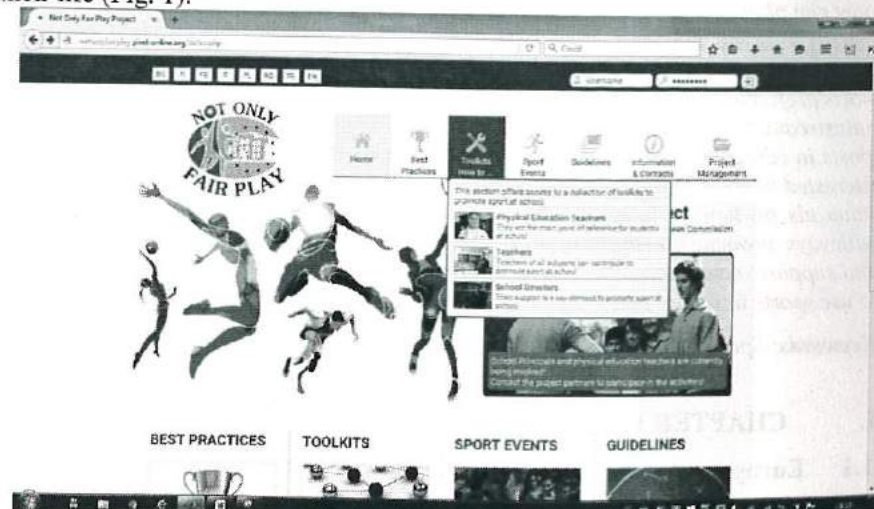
main site (Fig. 1).

Not Only Fair Play Project

Username

NOT ONLY FAIR PLAY

Home

Best Practices

Toolkits How to ...

Sport Events

Guidelines

Information & Contacts

Project Management

This section offers access to a collection of toolkits to promote sport at school.

Physical Education Teachers

They are the main point of reference for students at school

Teachers

Teachers of all subjects can contribute to promote sport at school

School Directors

Their support is a key element to promote sport at school

ect

School Principals and physical education teachers are currently being involved! Contact the project partner to participate in the activities!

BEST PRACTICES

TOOLKITS

SPORT EVENTS

GUIDELINES

CHAPTER

Europ